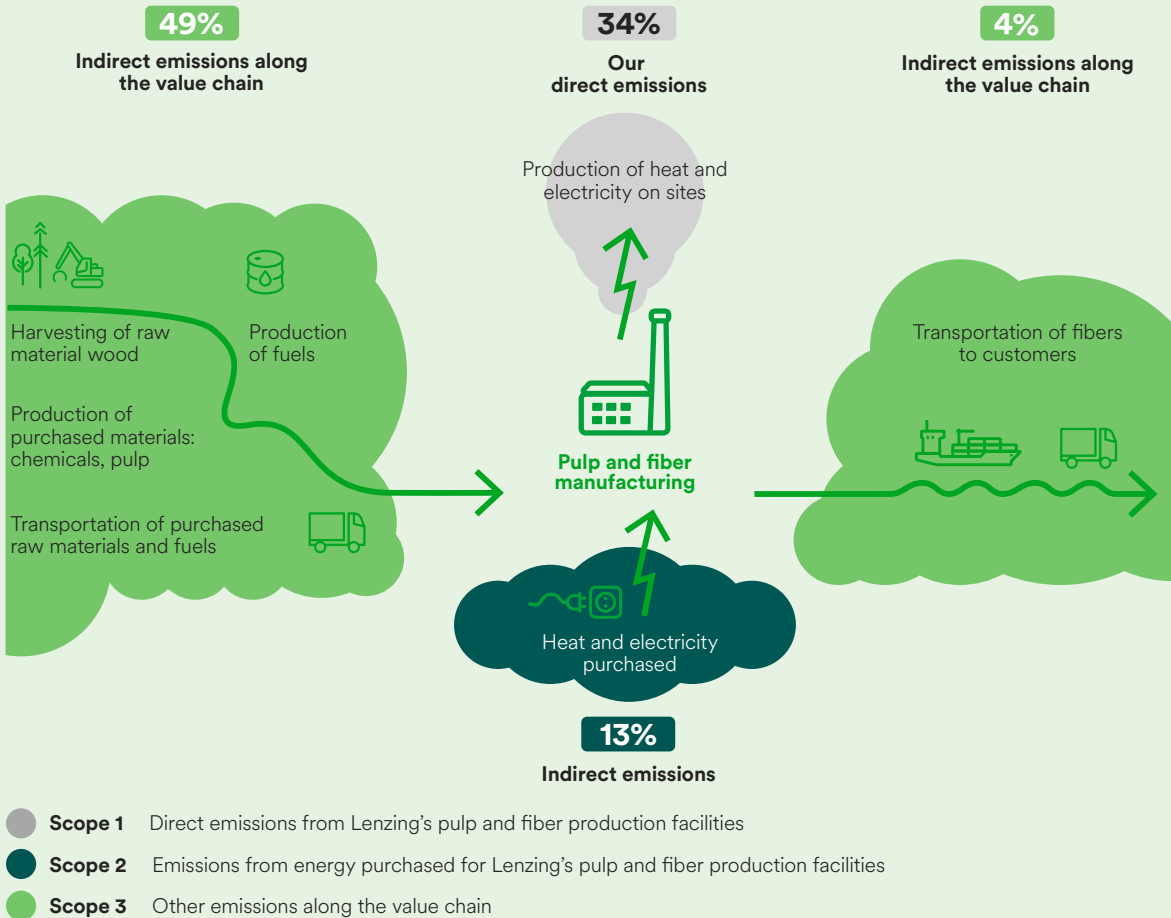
49%

Indirect emissions along the value chain

34%

Our direct emissions

4%

Indirect emissions along the value chain

Production of heat and electricity on sites

Harvesting of raw material wood

Production of fuels

Production of purchased materials: chemicals, pulp

Transportation of purchased raw materials and fuels

Pulp and fiber manufacturing

Transportation of fibers to customers

Heat and electricity purchased

13%

Indirect emissions

Scope 1 Direct emissions from Lenzing's pulp and fiber production facilities

Scope 2 Emissions from energy purchased for Lenzing's pulp and fiber production facilities

Scope 3 Other emissions along the value chain